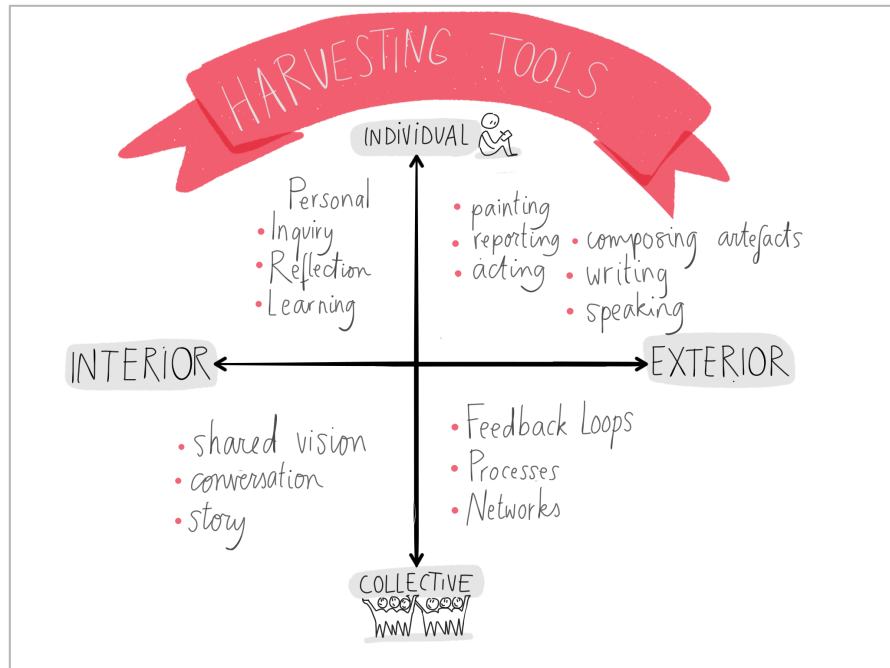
HARVESTING TOOLS

INDIVIDUAL

Personal
• Inquiry
• Reflection
• Learning

• painting
• reporting
• acting

• composing artefacts
• writing
• speaking

INTERIOR

EXTERIOR

• shared vision
• conversation
• story

• Feedback Loops
• Processes
• Networks

COLLECTIVE